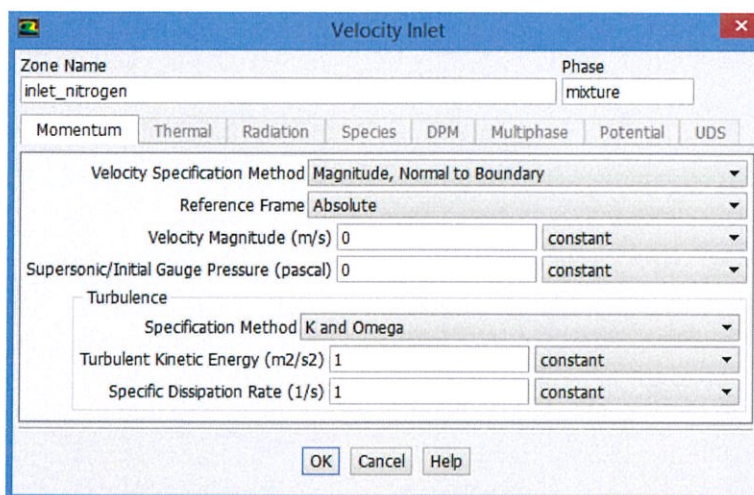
Velocity Inlet

Zone Name
inlet_nitrogen

Phase
mixture

Momentum | Thermal | Radiation | Species | DPM | Multiphase | Potential | UDS

Velocity Specification Method Magnitude, Normal to Boundary
Reference Frame Absolute
Velocity Magnitude (m/s) 0 constant
Supersonic/Initial Gauge Pressure (pascal) 0 constant

Turbulence
Specification Method K and Omega
Turbulent Kinetic Energy (m2/s2) 1 constant
Specific Dissipation Rate (1/s) 1 constant

OK Cancel Help